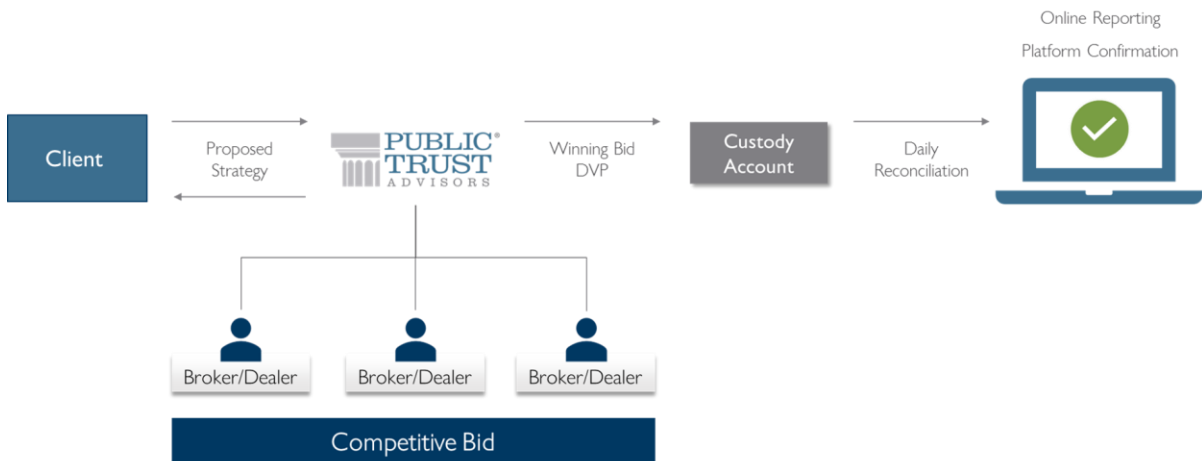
Online Reporting Platform Confirmation

Client

Proposed Strategy

PUBLIC® TRUST ADVISORS

Winning Bid DVP

Custody Account

Daily Reconciliation

Broker/Dealer

Broker/Dealer

Broker/Dealer

Competitive Bid